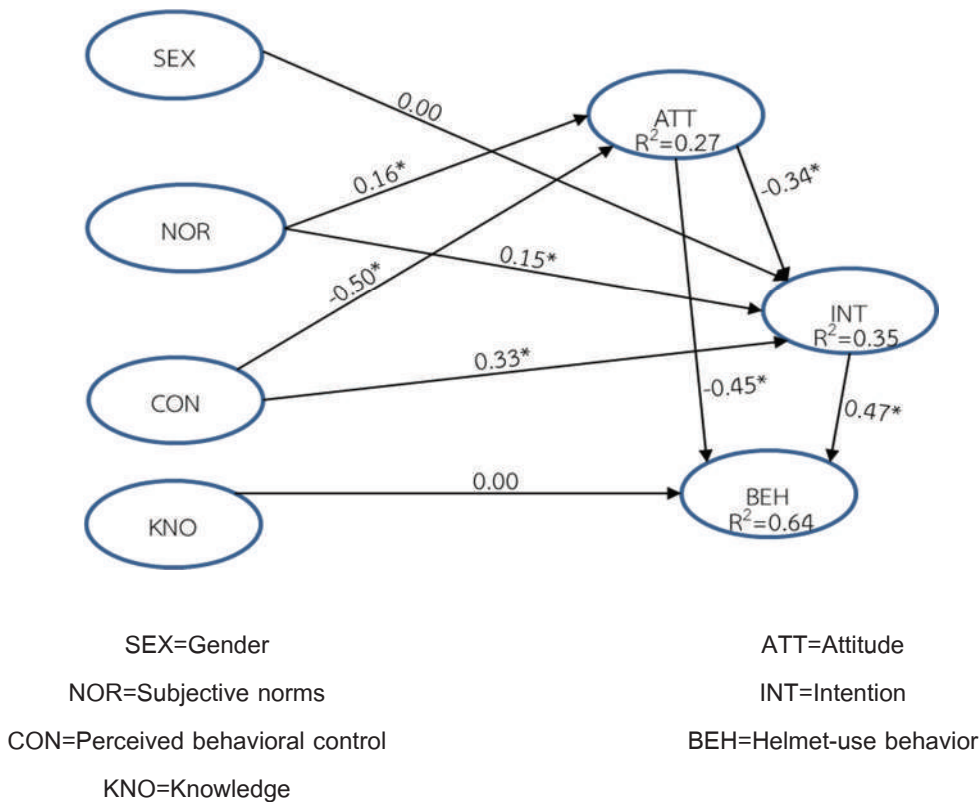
SEX

NOR

CON

KNO

ATT
$R^2$=0.27

INT
$R^2$=0.35

BEH
$R^2$=0.64

0.00

0.16*

-0.50*

0.15*

0.33*

0.00

-0.34*

-0.45*

0.47*

SEX=Gender

NOR=Subjective norms

CON=Perceived behavioral control

KNO=Knowledge

ATT=Attitude

INT=Intention

BEH=Helmet-use behavior